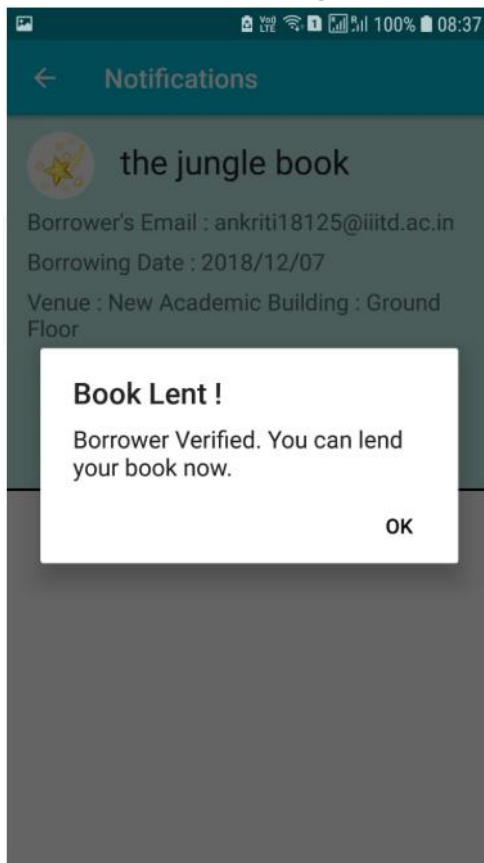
100% 08:37

Notifications

the jungle book

Borrower's Email : ankriti18125@iiitd.ac.in

Borrowing Date : 2018/12/07

Venue : New Academic Building : Ground Floor

Book Lent !

Borrower Verified. You can lend your book now.

OK